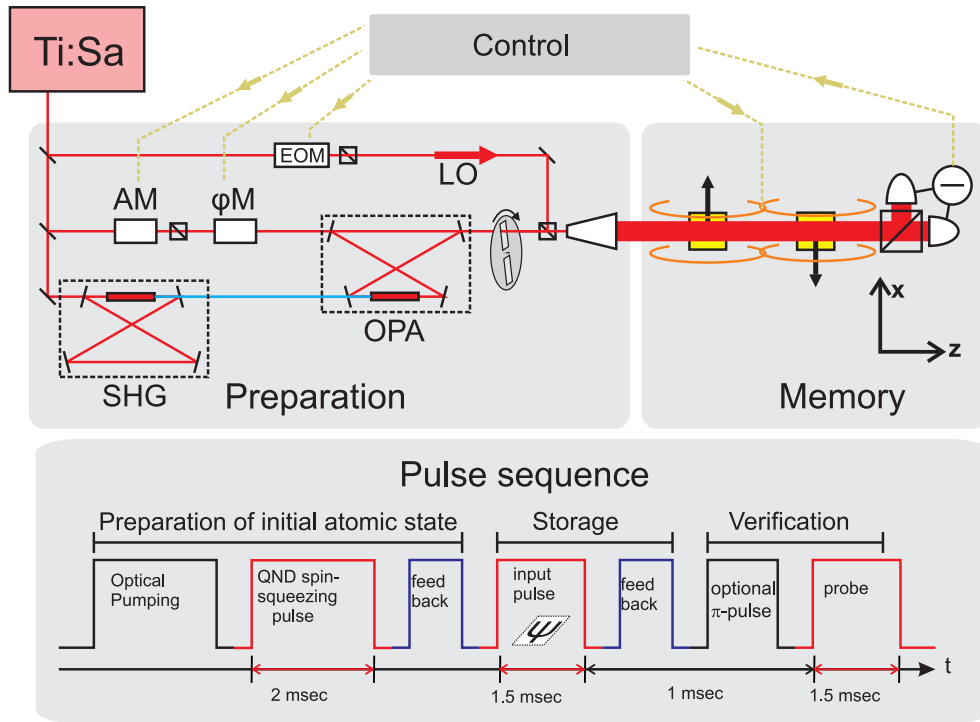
Ti:Sa

Control

EOM

LO

AM

φM

OPA

SHG

Preparation

x

z

Memory

Pulse sequence

Preparation of initial atomic state

Storage

Verification

Optical Pumping

QND spin-squeezing pulse

feed back

input pulse

$\Psi$

feed back

optional $\pi$-pulse

probe

t

2 msec

1.5 msec

1 msec

1.5 msec